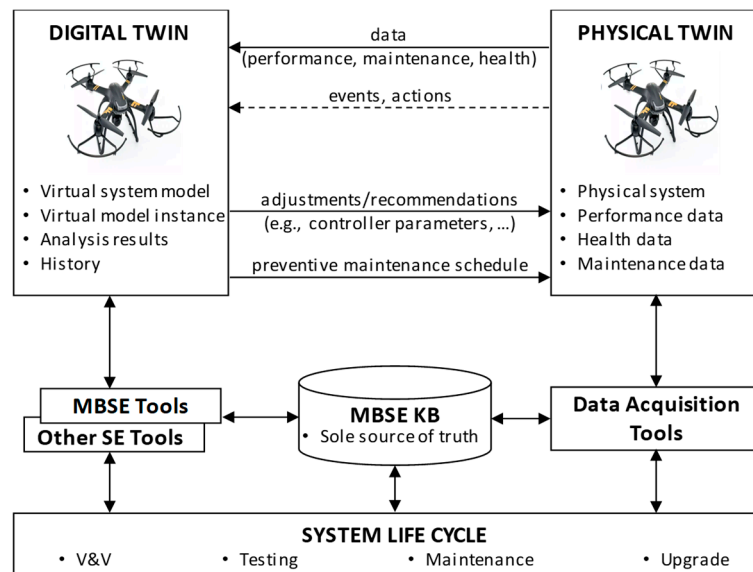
DIGITAL TWIN

data
(performance, maintenance, health)

PHYSICAL TWIN

events, actions

• Virtual system model
• Virtual model instance
• Analysis results
• History

adjustments/recommendations
(e.g., controller parameters, ...)

preventive maintenance schedule

• Physical system
• Performance data
• Health data
• Maintenance data

MBSE Tools
Other SE Tools

MBSE KB
• Sole source of truth

Data Acquisition Tools

SYSTEM LIFE CYCLE
• V&V • Testing • Maintenance • Upgrade